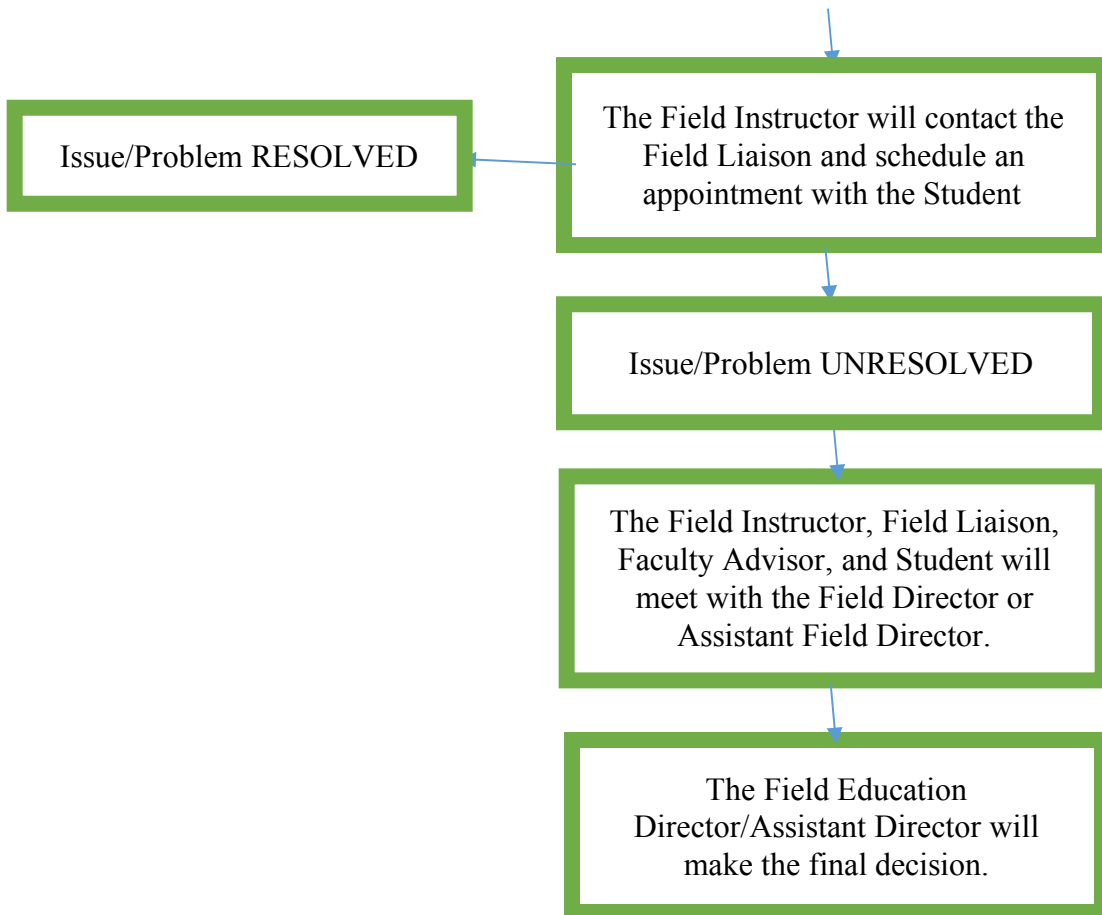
The Field Instructor will contact the Field Liaison and schedule an appointment with the Student

Issue/Problem RESOLVED

Issue/Problem UNRESOLVED

The Field Instructor, Field Liaison, Faculty Advisor, and Student will meet with the Field Director or Assistant Field Director.

The Field Education Director/Assistant Director will make the final decision.